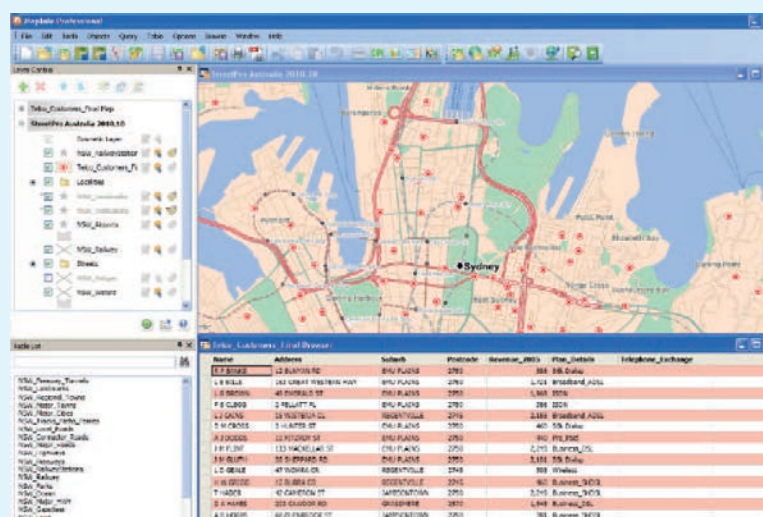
MapInfo Professional

File Edit Tools Objects Query Table Options Browse Window Help

Layer Control

Telco_Customers_Final Map

StreetPro Australia 2010.10

Cosmetic Layer

NSW_Railwaystation

Telco_Customers_Fi

Localities

NSW_Airports

NSW_Railway

Streets

NSW_Waterd

StreetPro Australia 2010.10

Sydney

Table List

Telco_Customers_Final Browser

| Name | Address | Suburb | Postcode | Revenue_2005 | Plan_Details | Telephone_Exchange |
|---|---|---|---|---|---|---|
| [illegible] | 12 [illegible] RD | EMU PLAINS | 2750 | 388 | SB Dalso | |
| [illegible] | 163 GREAT WESTERN HWY | EMU PLAINS | 2750 | 1,421 | Broadband_ADSL | |
| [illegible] | 45 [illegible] ST | EMU PLAINS | 2750 | 1,568 | ISDN | |
| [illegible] | 21 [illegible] ST | EMU PLAINS | 2750 | 286 | ISDN | |
| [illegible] | 16 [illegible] CL | REGENTVILLE | 2745 | 2,184 | Broadband_ADSL | |
| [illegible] | 5 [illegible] ST | EMU PLAINS | 2750 | 465 | SB Dalso | |
| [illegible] | 22 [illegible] ST | EMU PLAINS | 2750 | 840 | Pre_Paid | |
| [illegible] | 113 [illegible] ST | EMU PLAINS | 2750 | 2,745 | Business_ISL | |
| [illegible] | 20 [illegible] ST | EMU PLAINS | 2750 | 3,131 | SB Dalso | |
| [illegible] | 47 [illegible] CR | REGENTVILLE | 2745 | 388 | Wireless | |
| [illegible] | 12 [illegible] CL | REGENTVILLE | 2745 | 563 | Business_ISDN | |
| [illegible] | 42 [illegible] ST | JAMISONTOWN | 2750 | 2,245 | Business_ISDN | |
| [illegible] | 233 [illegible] RD | GLENMORE | 2745 | 4,948 | Business_ISL | |
| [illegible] | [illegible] | JAMISONTOWN | 2750 | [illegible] | Business_ISDN | |